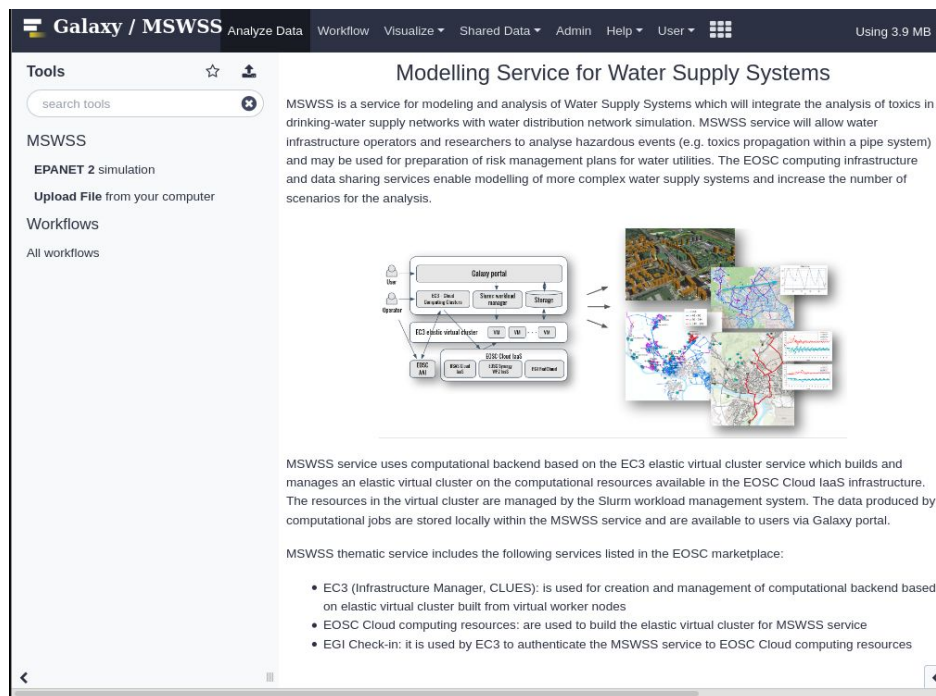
Galaxy / MSWSS Analyze Data Workflow Visualize ▾ Shared Data ▾ Admin Help ▾ User ▾ Using 3.9 MB

Tools

search tools

MSWSS

EPANET 2 simulation

Upload File from your computer

Workflows

All workflows

Modelling Service for Water Supply Systems

MSWSS is a service for modeling and analysis of Water Supply Systems which will integrate the analysis of toxics in drinking-water supply networks with water distribution network simulation. MSWSS service will allow water infrastructure operators and researchers to analyse hazardous events (e.g. toxics propagation within a pipe system) and may be used for preparation of risk management plans for water utilities. The EOSC computing infrastructure and data sharing services enable modelling of more complex water supply systems and increase the number of scenarios for the analysis.

User

Operator

Galaxy portal

EC3 - Cloud Computing Elastics

Slurm workload manager

Storage

EC3 elastic virtual cluster

VM

VM

VM

EOSC AAI

EOSC Cloud IaaS

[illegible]

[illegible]

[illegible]

MSWSS service uses computational backend based on the EC3 elastic virtual cluster service which builds and manages an elastic virtual cluster on the computational resources available in the EOSC Cloud IaaS infrastructure. The resources in the virtual cluster are managed by the Slurm workload management system. The data produced by computational jobs are stored locally within the MSWSS service and are available to users via Galaxy portal.

MSWSS thematic service includes the following services listed in the EOSC marketplace:

- EC3 (Infrastructure Manager, CLUES): is used for creation and management of computational backend based on elastic virtual cluster built from virtual worker nodes
- EOSC Cloud computing resources: are used to build the elastic virtual cluster for MSWSS service
- EGI Check-in: it is used by EC3 to authenticate the MSWSS service to EOSC Cloud computing resources